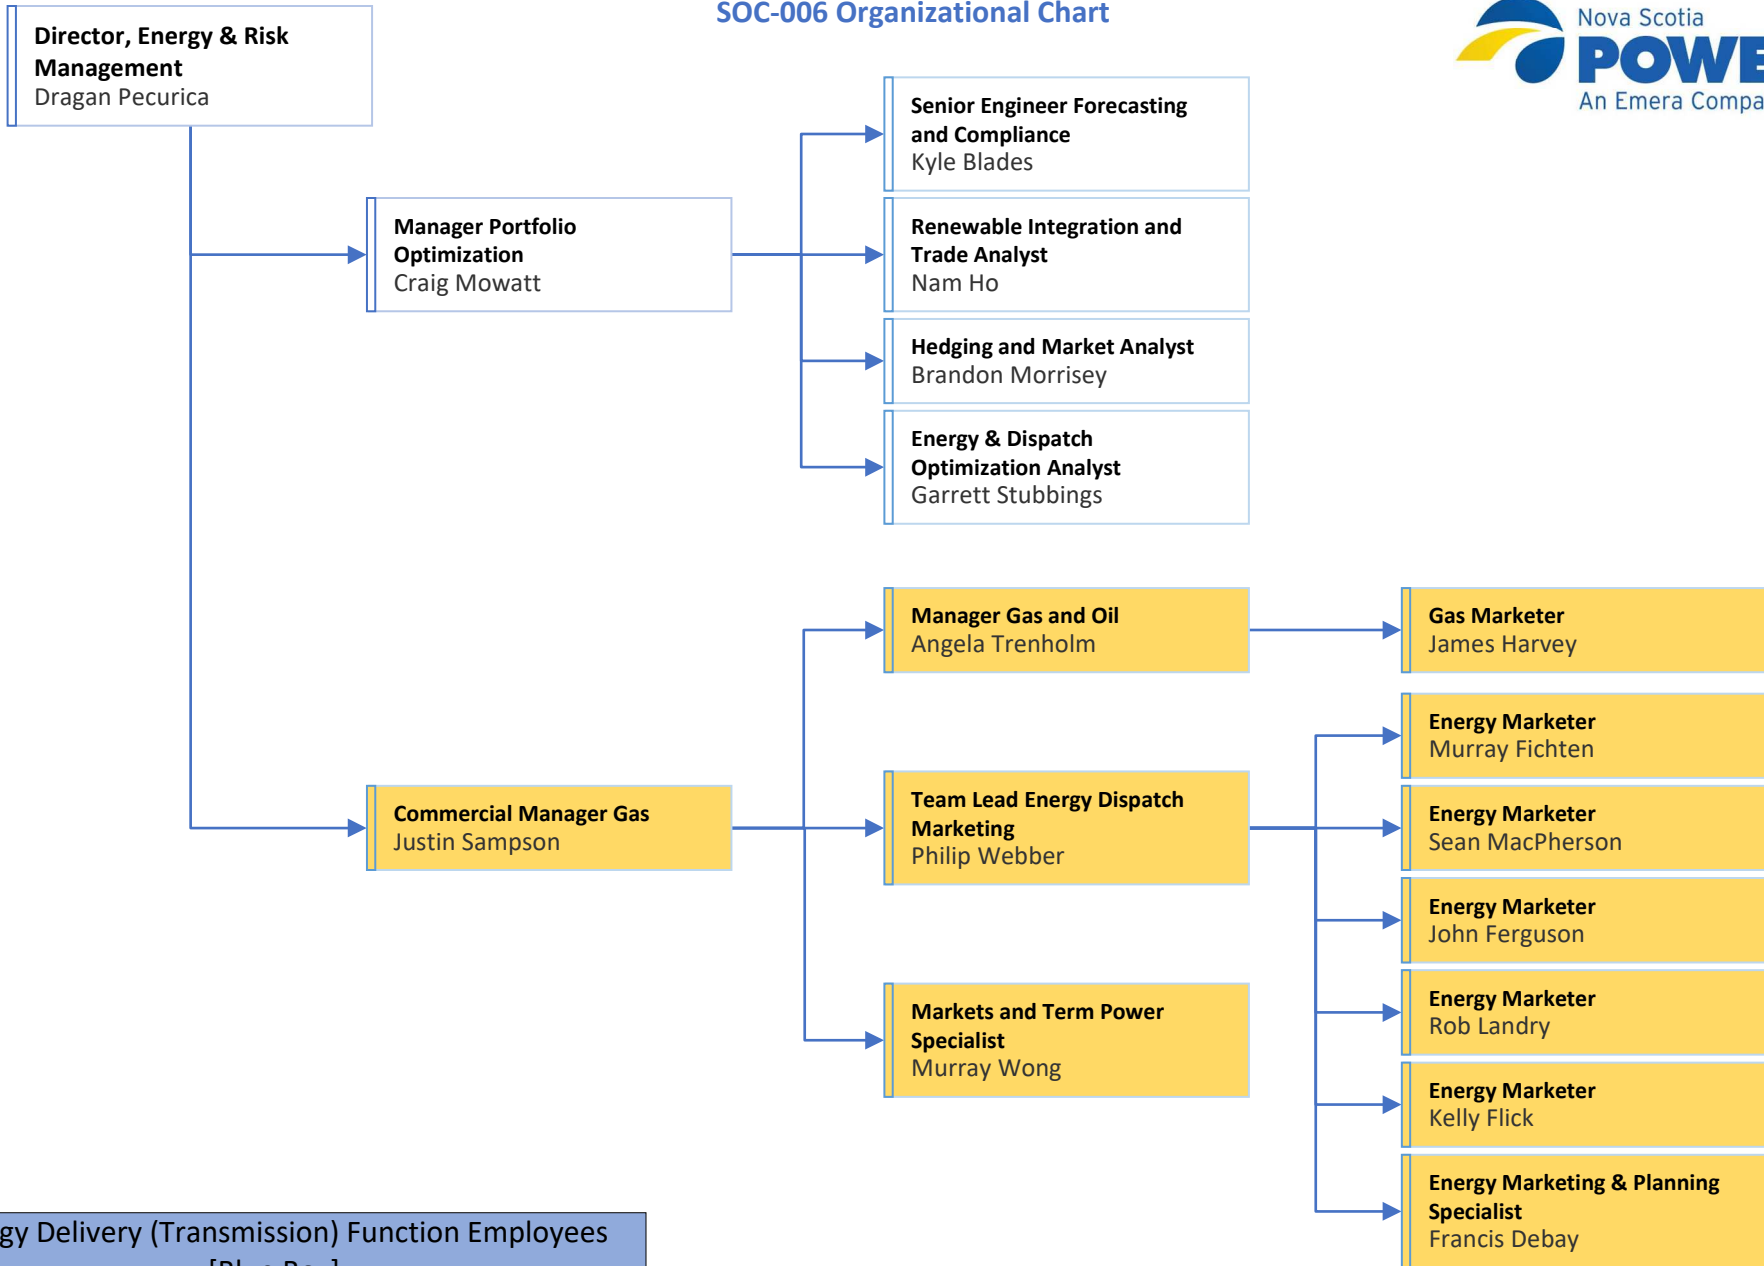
SOC-006 Organizational Chart

Nova Scotia POWE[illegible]
An Emera Compa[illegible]

Director, Energy & Risk Management
Dragan Pecurica

Manager Portfolio Optimization
Craig Mowatt

Senior Engineer Forecasting and Compliance
Kyle Blades

Renewable Integration and Trade Analyst
Nam Ho

Hedging and Market Analyst
Brandon Morrisey

Energy & Dispatch Optimization Analyst
Garrett Stubbings

Commercial Manager Gas
Justin Sampson

Manager Gas and Oil
Angela Trenholm

Gas Marketer
James Harvey

Team Lead Energy Dispatch Marketing
Philip Webber

Energy Marketer
Murray Fichten

Energy Marketer
Sean MacPherson

Energy Marketer
John Ferguson

Energy Marketer
Rob Landry

Energy Marketer
Kelly Flick

Energy Marketing & Planning Specialist
Francis Debay

Markets and Term Power Specialist
Murray Wong

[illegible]gy Delivery (Transmission) Function Employees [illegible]